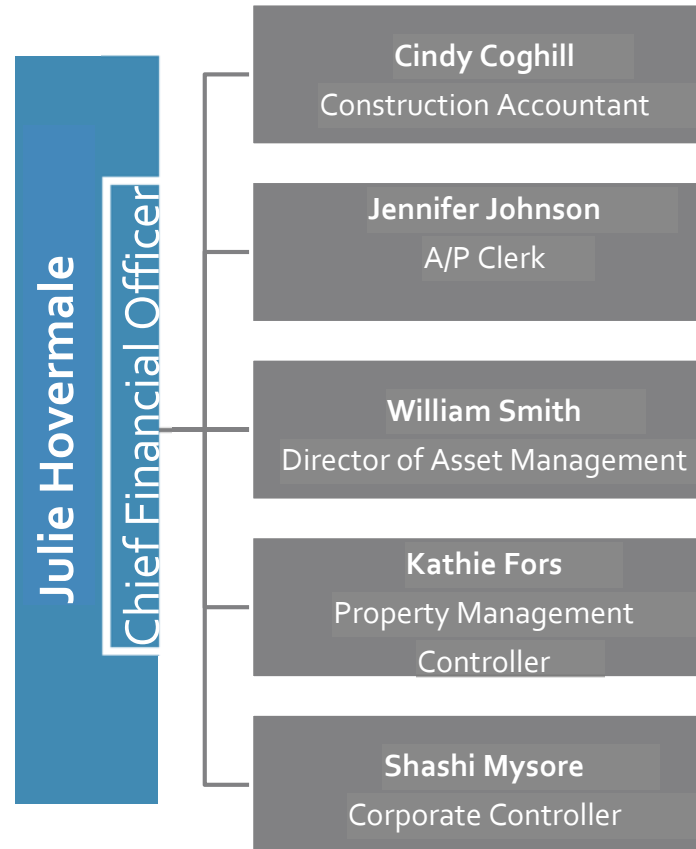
Julie Hovermale
Chief Financial Officer

Cindy Coghill
Construction Accountant

Jennifer Johnson
A/P Clerk

William Smith
Director of Asset Management

Kathie Fors
Property Management Controller

Shashi Mysore
Corporate Controller